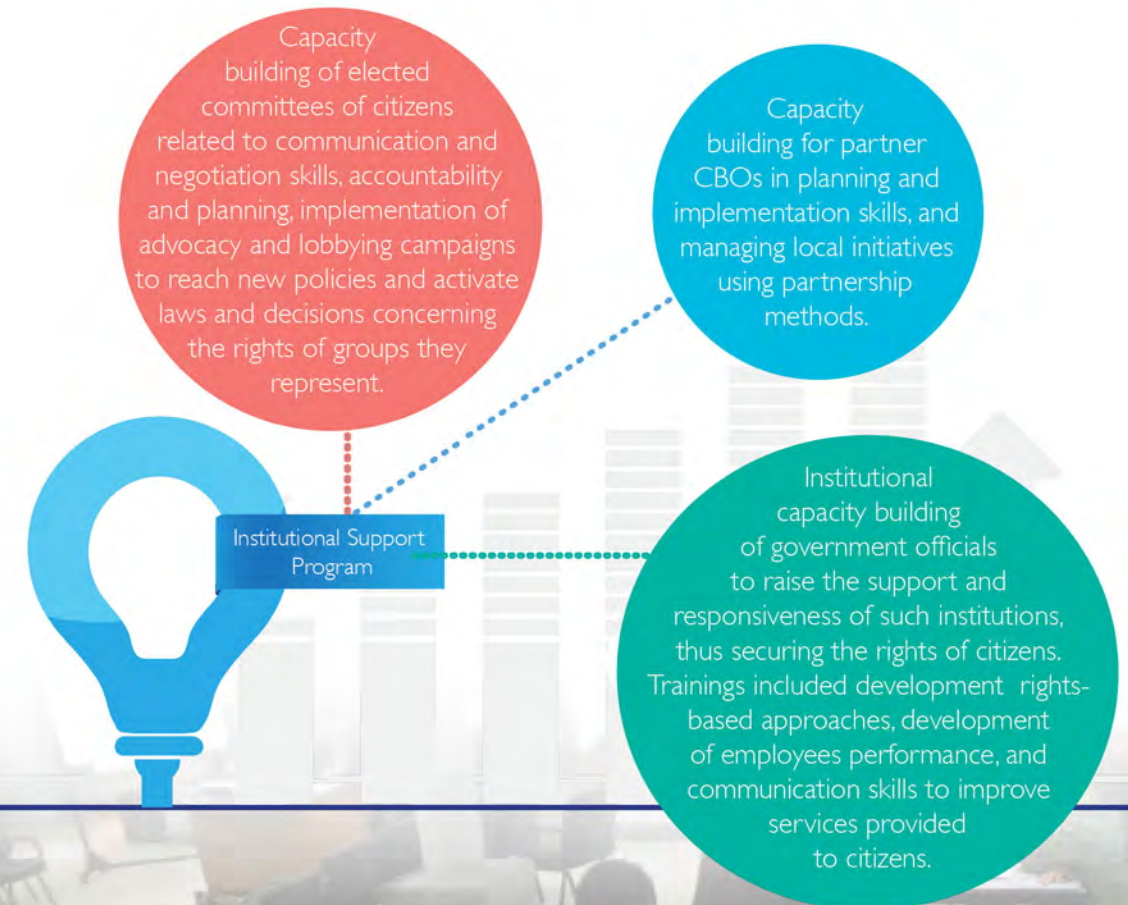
Capacity building of elected committees of citizens related to communication and negotiation skills, accountability and planning, implementation of advocacy and lobbying campaigns to reach new policies and activate laws and decisions concerning the rights of groups they represent.

Capacity building for partner CBOs in planning and implementation skills, and managing local initiatives using partnership methods.

Institutional Support Program

Institutional capacity building of government officials to raise the support and responsiveness of such institutions, thus securing the rights of citizens. Trainings included development rights-based approaches, development of employees performance, and communication skills to improve services provided to citizens.